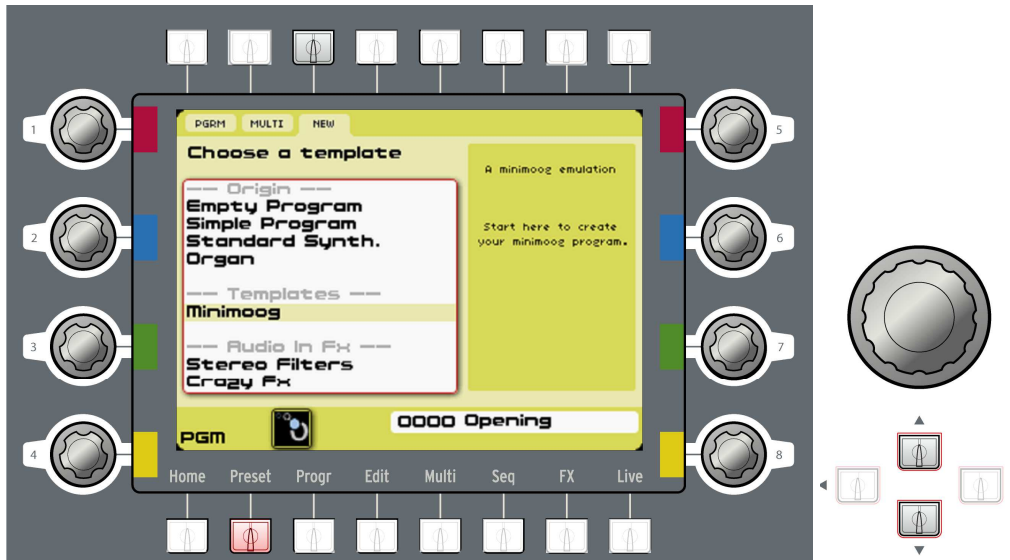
PGRM MULTI NEW

Choose a template

-- Origin --
Empty Program
Simple Program
Standard Synth.
Organ

-- Templates --
Minimoog

-- Audio In Fx --
Stereo Filters
Crazy Fx

A minimoog emulation

Start here to create your minimoog program.

PGM

0000 Opening

1
2
3
4
5
6
7
8

Home Preset Progr Edit Multi Seq FX Live